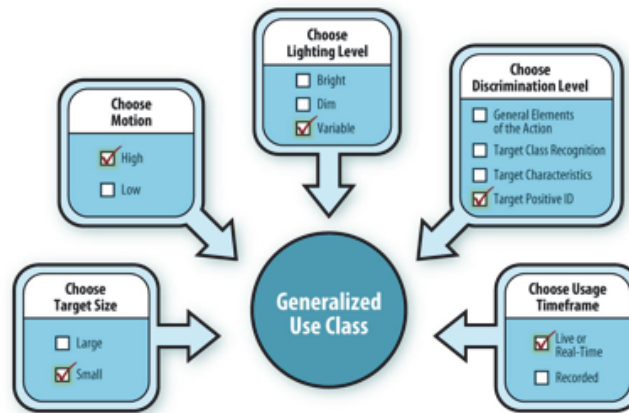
Choose Lighting Level

☐ Bright
☐ Dim
☑ Variable

Choose Motion

☑ High
☐ Low

Choose Discrimination Level

☐ General Elements of the Action
☐ Target Class Recognition
☐ Target Characteristics
☑ Target Positive ID

Choose Target Size

☐ Large
☑ Small

Generalized Use Class

Choose Usage Timeframe

☑ Live or Real-Time
☐ Recorded